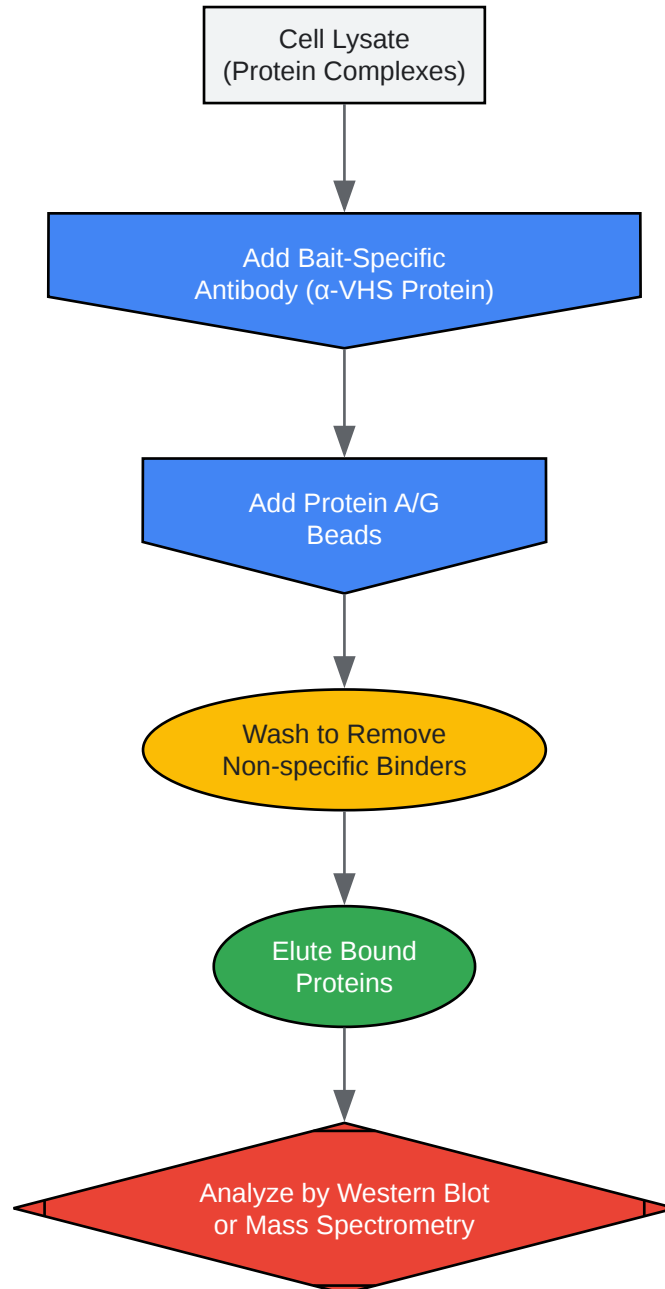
Cell Lysate
(Protein Complexes)

Add Bait-Specific
Antibody (α-VHS Protein)

Add Protein A/G
Beads

Wash to Remove
Non-specific Binders

Elute Bound
Proteins

Analyze by Western Blot
or Mass Spectrometry